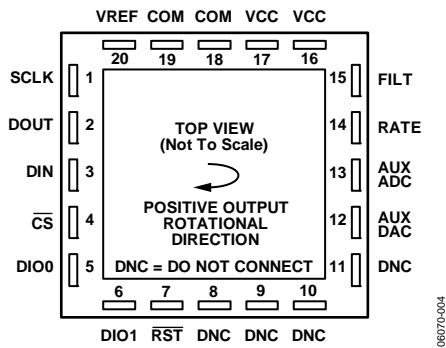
VREF COM COM VCC VCC
20 19 18 17 16

SCLK 1
DOUT 2
DIN 3
$\overline{CS}$ 4
DIO0 5

15 FILT
14 RATE
13 AUX ADC
12 AUX DAC
11 DNC

TOP VIEW
(Not To Scale)

POSITIVE OUTPUT
ROTATIONAL
DIRECTION

DNC = DO NOT CONNECT

6 7 8 9 10
DIO1 $\overline{RST}$ DNC DNC DNC

06070-004